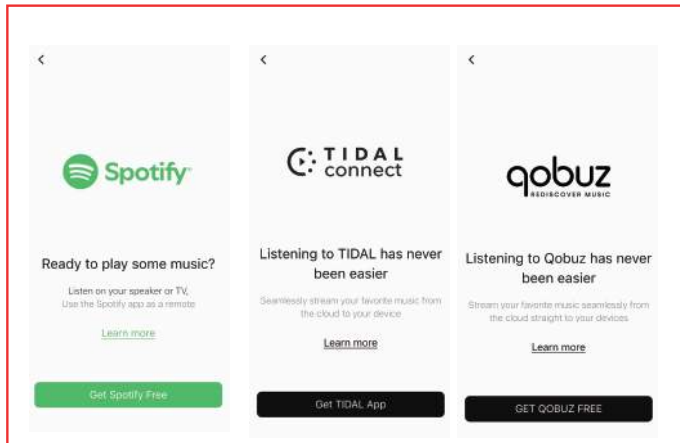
<

Spotify

Ready to play some music?

Listen on your speaker or TV, Use the Spotify app as a remote

Learn more

Get Spotify Free

<

TIDAL connect

Listening to TIDAL has never been easier

Seamlessly stream your favorite music from the cloud to your device

Learn more

Get TIDAL App

<

qobuz REDISCOVER MUSIC

Listening to Qobuz has never been easier

Stream your favorite music seamlessly from the cloud straight to your devices

Learn more

GET QOBUZ FREE